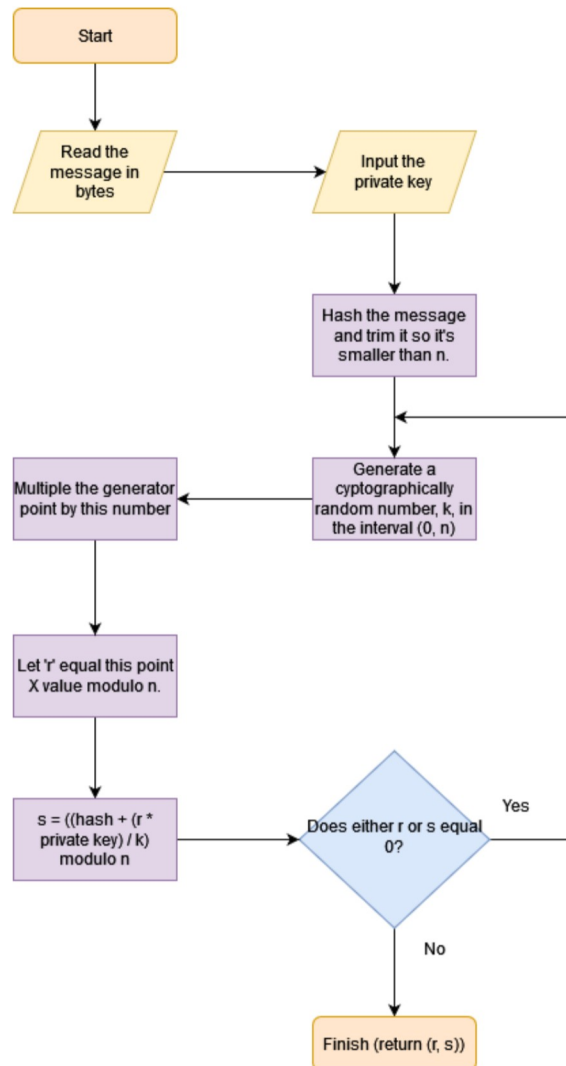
Start

Read the message in bytes

Input the private key

Hash the message and trim it so it's smaller than n.

Generate a cyptographically random number, k, in the interval (0, n)

Multiple the generator point by this number

Let 'r' equal this point X value modulo n.

s = ((hash + (r * private key) / k) modulo n

Does either r or s equal 0?

Yes

No

Finish (return (r, s))